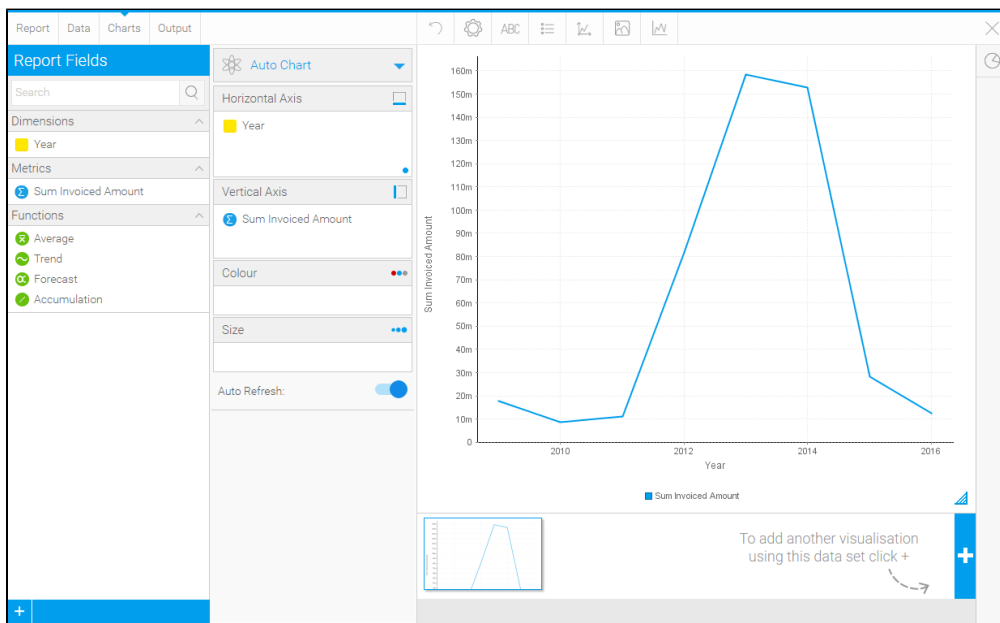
Report Data Charts Output

ABC

Report Fields

Search

Dimensions

Year

Metrics

Sum Invoiced Amount

Functions

Average
Trend
Forecast
Accumulation

Auto Chart

Horizontal Axis

Year

Vertical Axis

Sum Invoiced Amount

Colour

Size

Auto Refresh:

160m
150m
140m
130m
120m
110m
100m
90m
80m
70m
60m
50m
40m
30m
20m
10m
0

Sum Invoiced Amount

2010 2012 2014 2016

Year

Sum Invoiced Amount

To add another visualisation using this data set click +

+

+